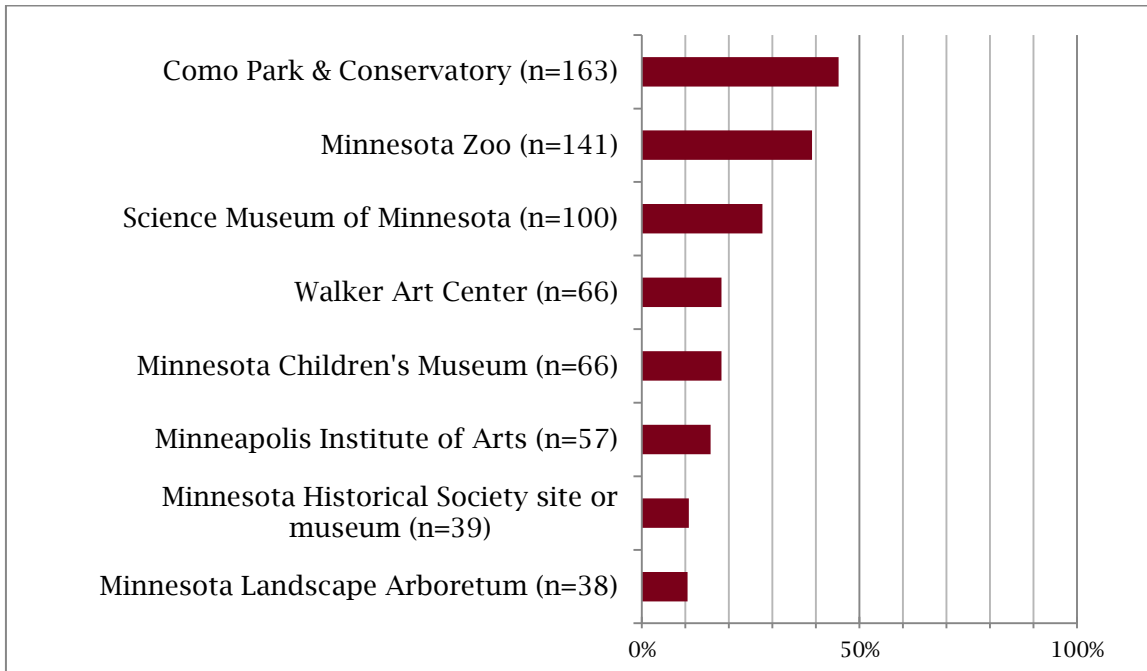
Como Park & Conservatory (n=163)

Minnesota Zoo (n=141)

Science Museum of Minnesota (n=100)

Walker Art Center (n=66)

Minnesota Children's Museum (n=66)

Minneapolis Institute of Arts (n=57)

Minnesota Historical Society site or museum (n=39)

Minnesota Landscape Arboretum (n=38)

0%

50%

100%